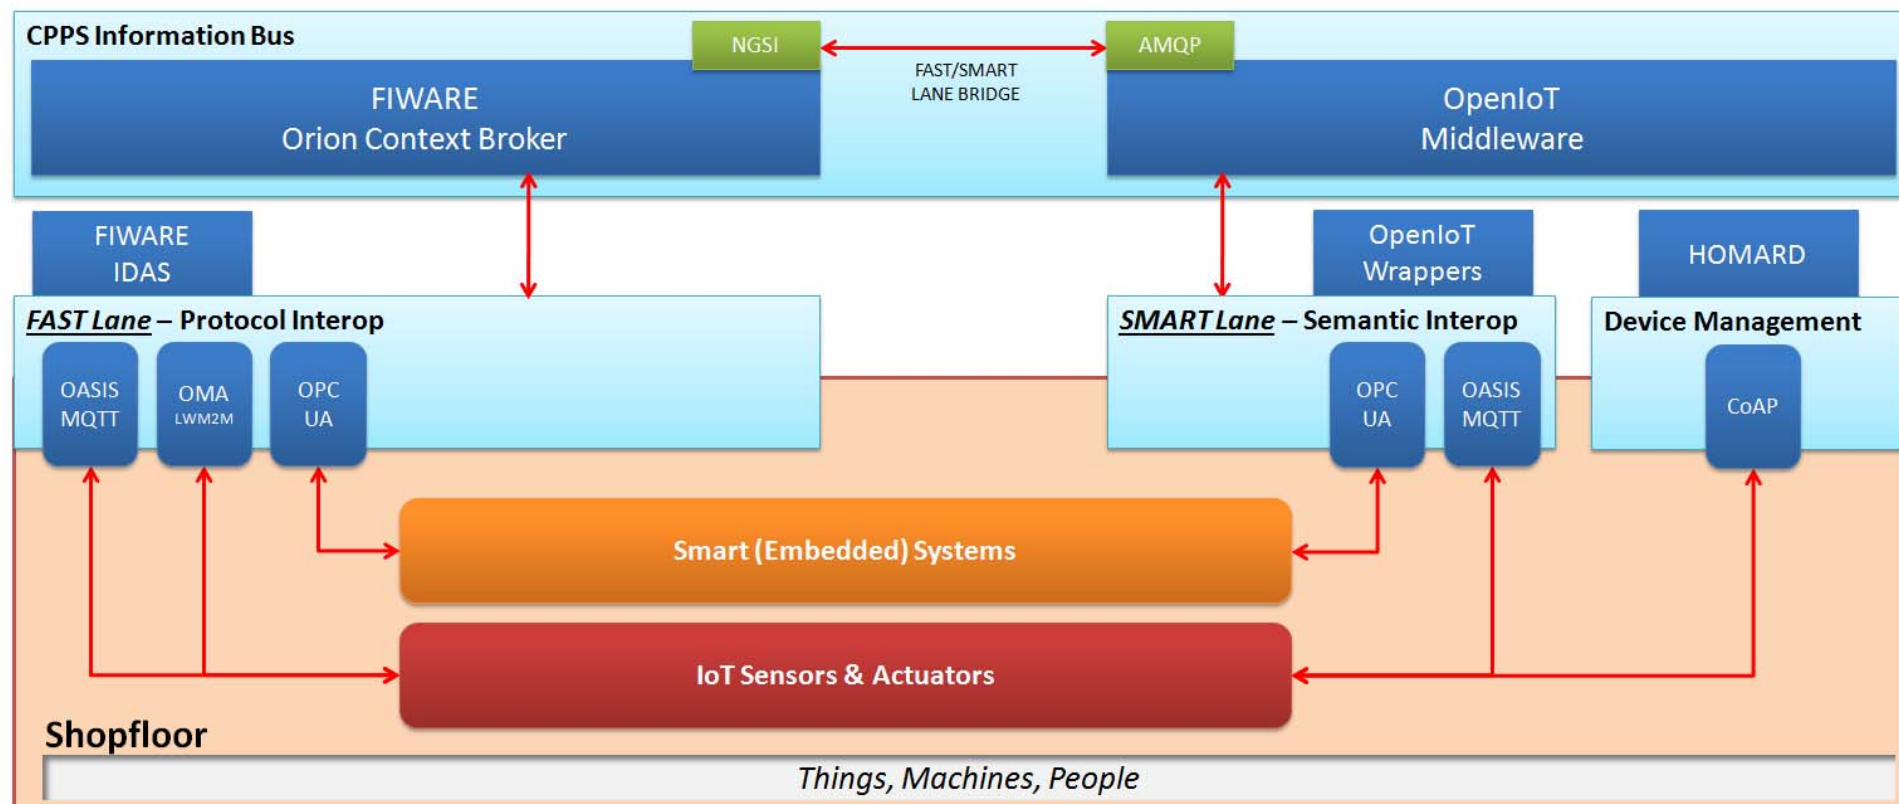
CPPS Information Bus

NGSI

FAST/SMART LANE BRIDGE

AMQP

FIWARE
Orion Context Broker

OpenIoT
Middleware

FIWARE
IDAS

OpenIoT
Wrappers

HOMARD

FAST Lane – Protocol Interop

OASIS
MQTT

OMA
LWM2M

OPC
UA

SMART Lane – Semantic Interop

OPC
UA

OASIS
MQTT

Device Management

CoAP

Smart (Embedded) Systems

IoT Sensors & Actuators

Shopfloor

Things, Machines, People